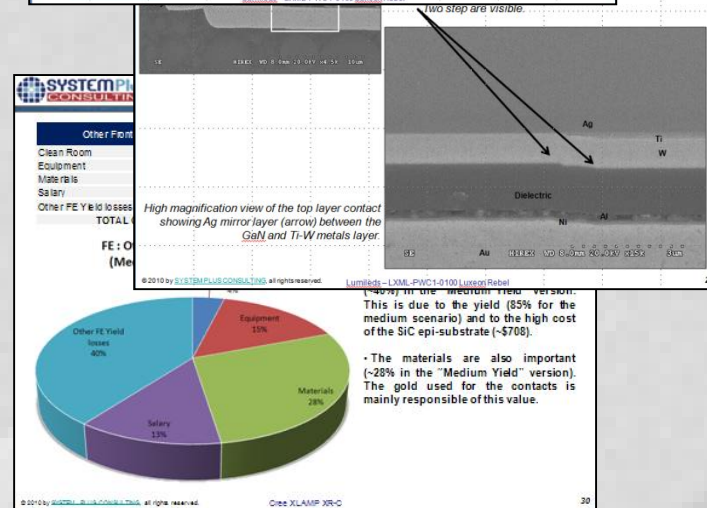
Two step are visible.

SE HIREX WD 8.0mm 20.0kV x4.5k 10um

Ag

Ti

W

Dielectric

Ni

Al

SE Au HIREX WD 8.0mm 20.0kV x15k 3um

High magnification view of the top layer contact showing Ag mirror layer (arrow) between the GaN and Ti-W metals layer.

© 2010 by SYSTEM PLUS CONSULTING, all rights reserved.

Lumileds – LXML-PWC1-0100 Luxeon Rebel

SYSTEM PL
CONSULTIN

Other Front

Clean Room
Equipment
Materials
Salary
Other FE Yield losses
TOTAL C

FE : O
(Me

(~40%) in the "Medium Yield" version. This is due to the yield (85% for the medium scenario) and to the high cost of the SiC epi-substrate (~$708).

• The materials are also important (~28% in the "Medium Yield" version). The gold used for the contacts is mainly responsible of this value.

4%

Equipment
15%

Other FE Yield losses
40%

Materials
28%

Salary
13%

© 2010 by SYSTEM PLUS CONSULTING, all rights reserved.

Cree XLAMP XR-C

30